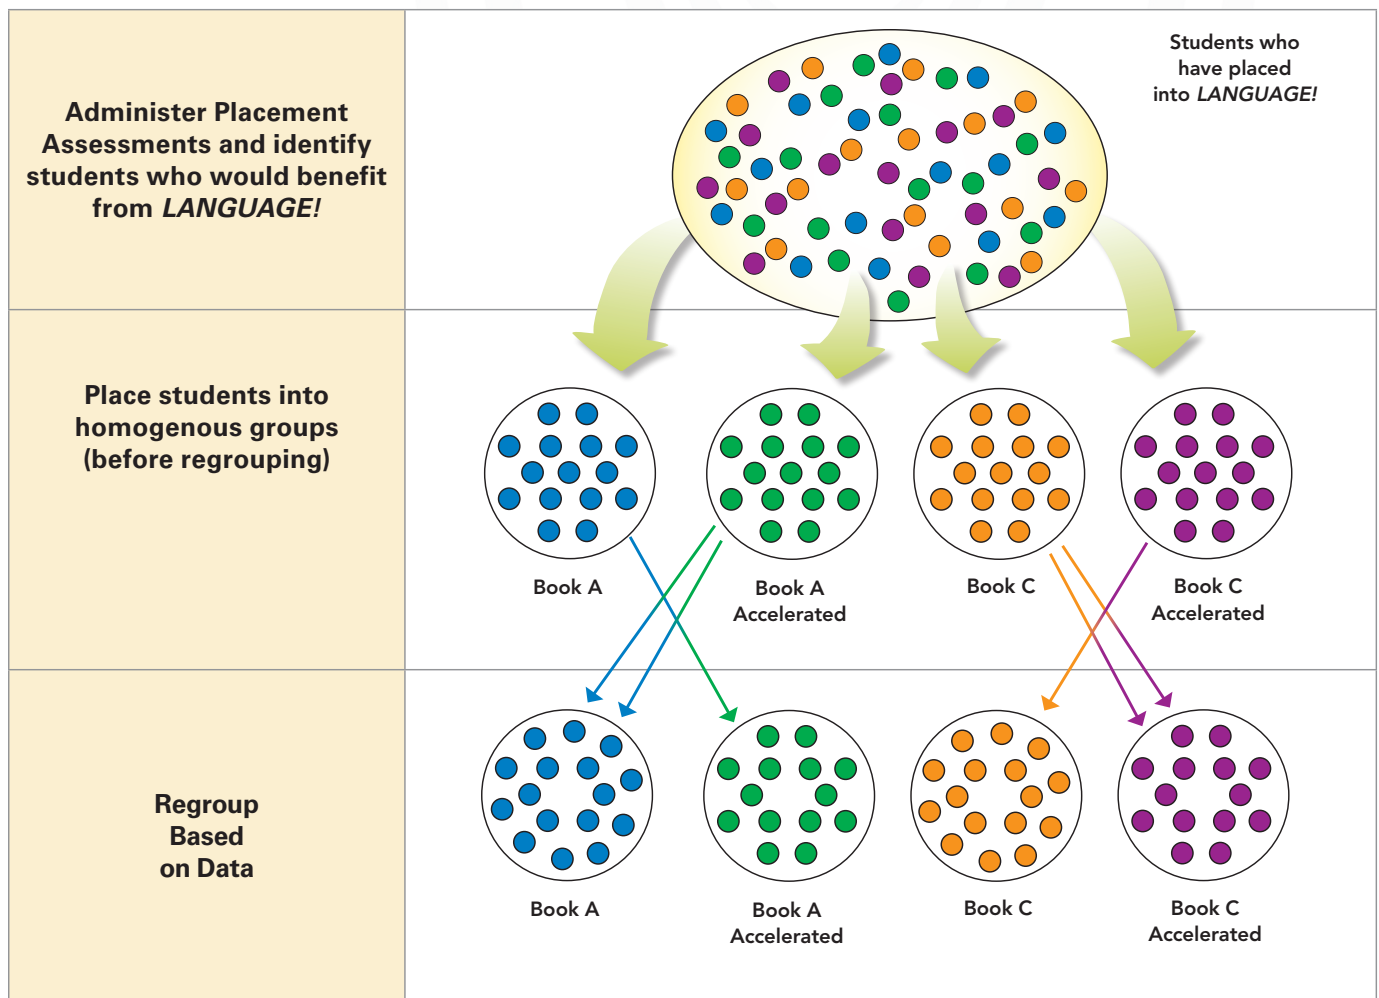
Administer Placement Assessments and identify students who would benefit from *LANGUAGE!*

Students who have placed into *LANGUAGE!*

Place students into homogenous groups (before regrouping)

Book A

Book A Accelerated

Book C

Book C Accelerated

Regroup Based on Data

Book A

Book A Accelerated

Book C

Book C Accelerated